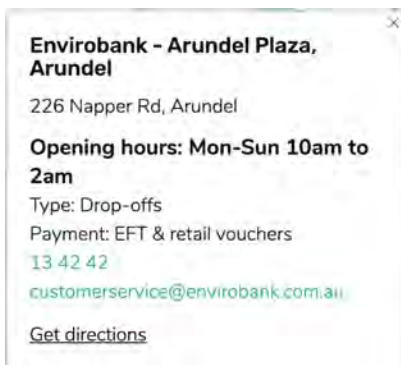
×

Envirobank - Arundel Plaza, Arundel

226 Napper Rd, Arundel

Opening hours: Mon-Sun 10am to 2am

Type: Drop-offs

Payment: EFT & retail vouchers

13 42 42

customerservice@envirobank.com.au

Get directions